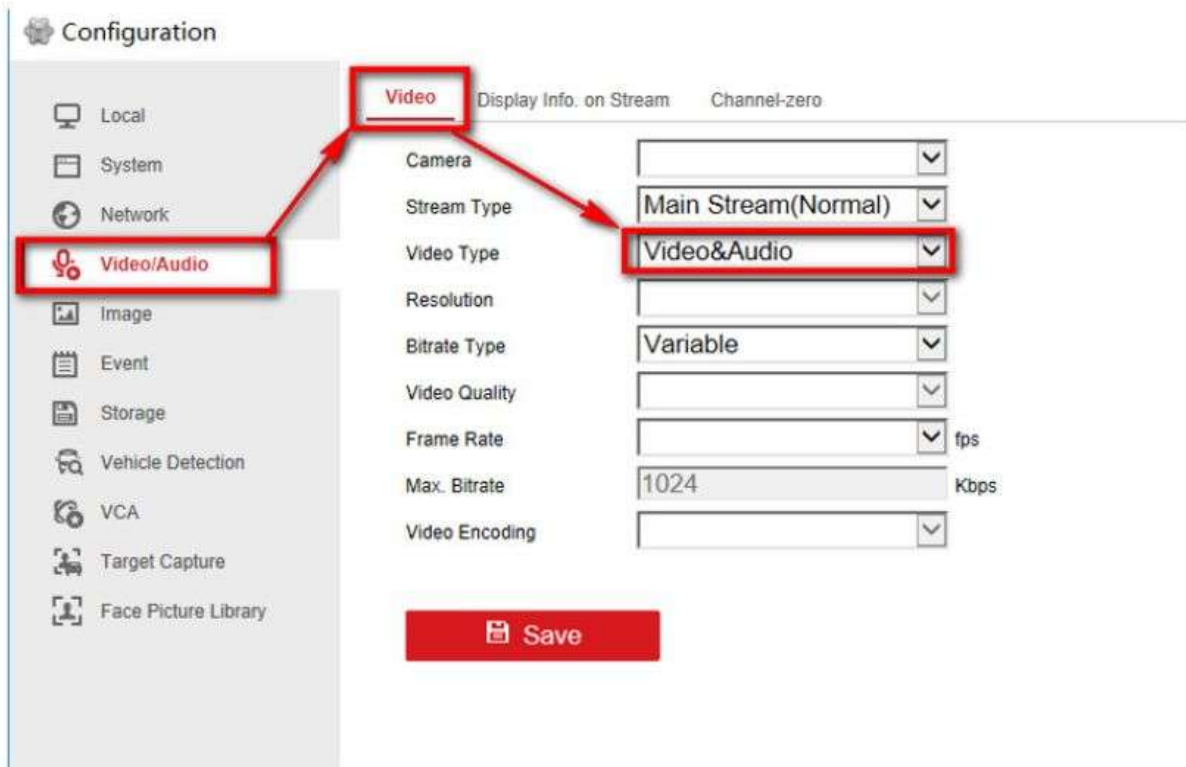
Configuration

Local
System
Network
Video/Audio
Image
Event
Storage
Vehicle Detection
VCA
Target Capture
Face Picture Library

Video Display Info. on Stream Channel-zero

Camera
Stream Type Main Stream(Normal)
Video Type Video&Audio
Resolution
Bitrate Type Variable
Video Quality
Frame Rate fps
Max. Bitrate 1024 Kbps
Video Encoding

Save